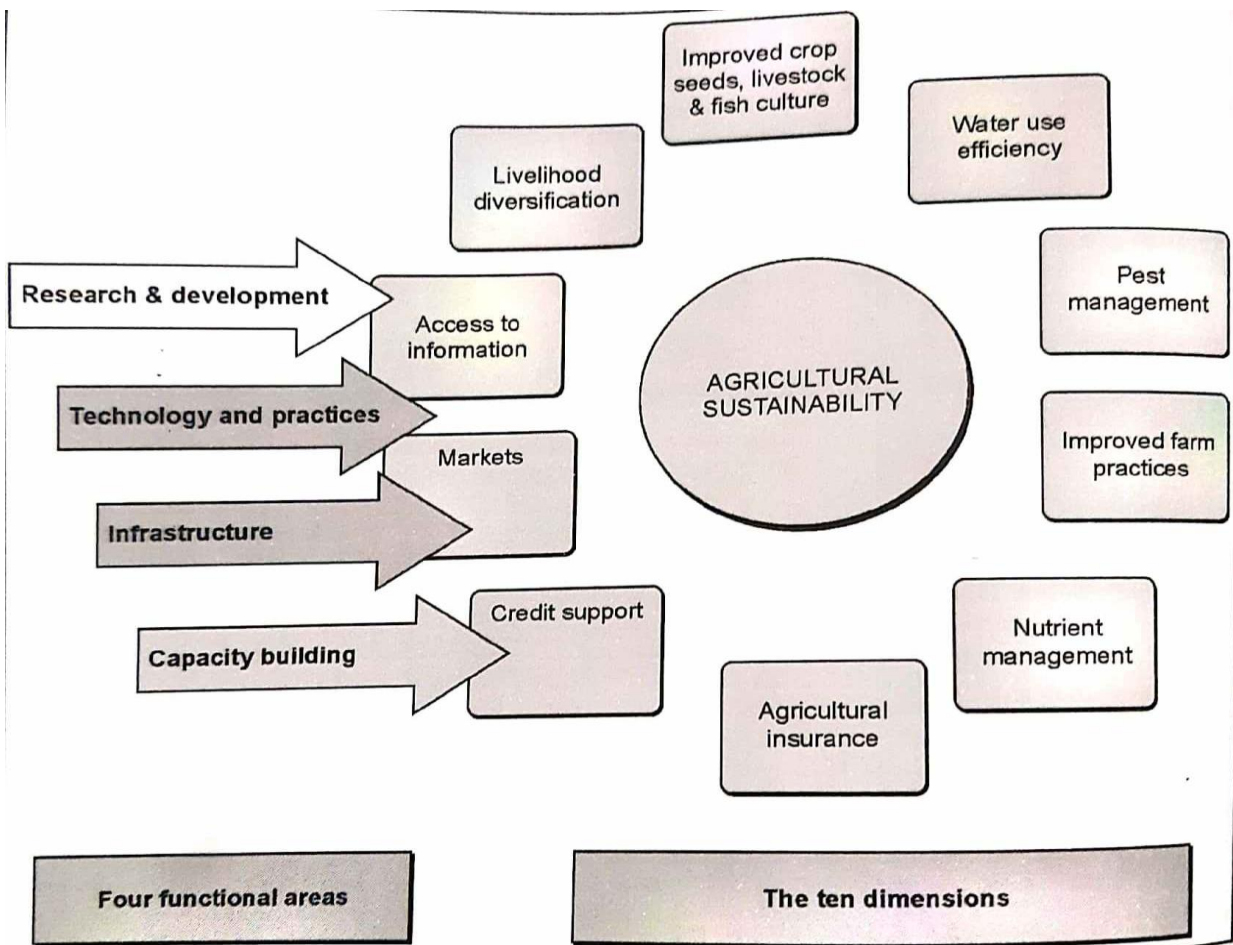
Improved crop seeds, livestock & fish culture

Water use efficiency

Livelihood diversification

Research & development

Access to information

Pest management

AGRICULTURAL SUSTAINABILITY

Technology and practices

Markets

Improved farm practices

Infrastructure

Credit support

Capacity building

Nutrient management

Agricultural insurance

Four functional areas

The ten dimensions